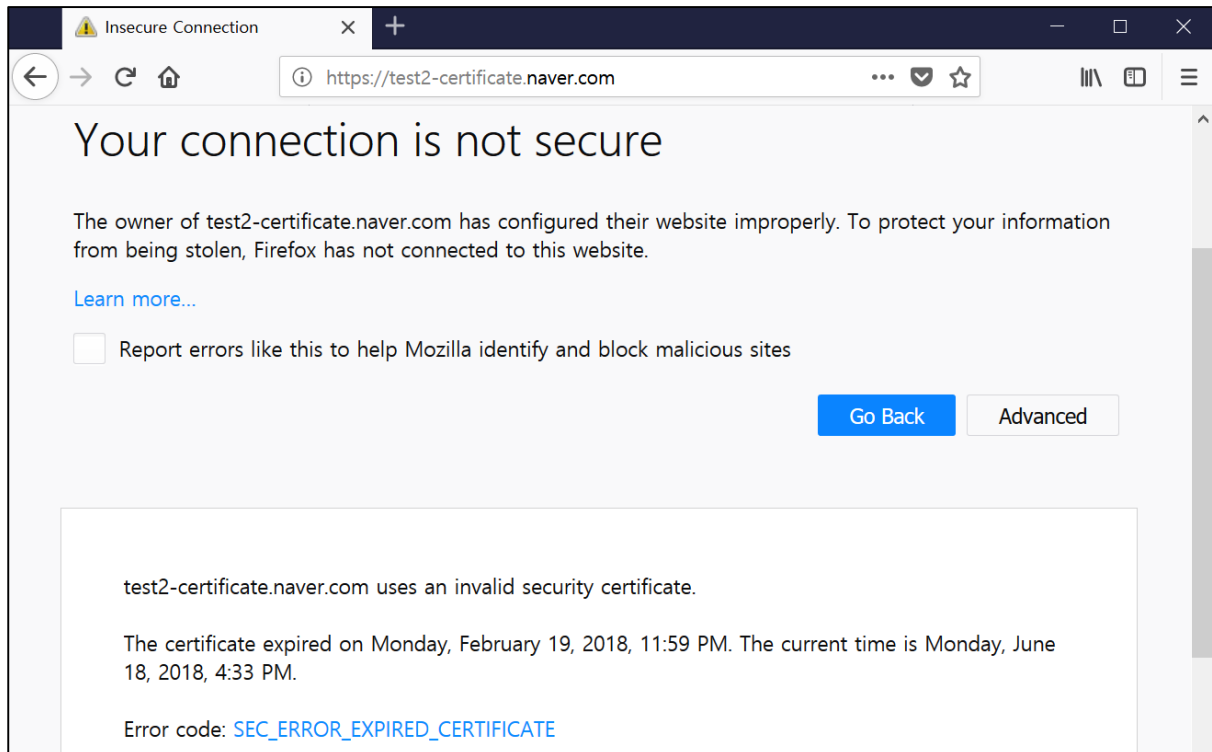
Insecure Connection

https://test2-certificate.naver.com

Your connection is not secure

The owner of test2-certificate.naver.com has configured their website improperly. To protect your information from being stolen, Firefox has not connected to this website.

Learn more…

Report errors like this to help Mozilla identify and block malicious sites

Go Back

Advanced

test2-certificate.naver.com uses an invalid security certificate.

The certificate expired on Monday, February 19, 2018, 11:59 PM. The current time is Monday, June 18, 2018, 4:33 PM.

Error code: SEC_ERROR_EXPIRED_CERTIFICATE